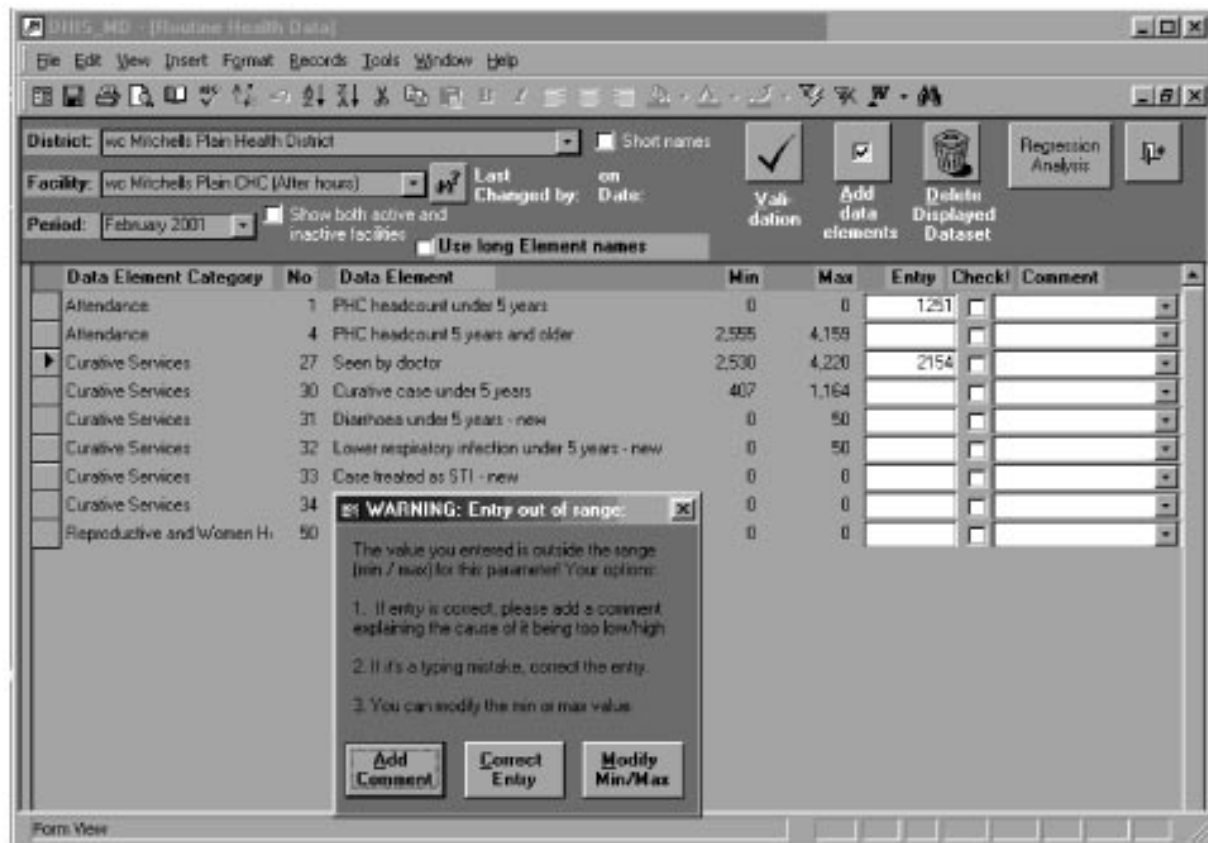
DHIS_MD - [Routine Health Data]

File Edit View Insert Format Records Tools Window Help

District: wc Mitchells Plain Health District
Short names
Facility: wc Mitchells Plain CHC (After hours)
Last Changed by:
on Date:
Period: February 2001
Show both active and inactive facilities
Use long Element names
Validation
Add data elements
Delete Displayed Dataset
Regression Analysis

| Data Element Category | No | Data Element | Min | Max | Entry | Check! | Comment |
|---|---|---|---|---|---|---|---|
| Attendance | 1 | PHC headcount under 5 years | 0 | 0 | 1251 | | |
| Attendance | 4 | PHC headcount 5 years and older | 2,555 | 4,159 | | | |
| Curative Services | 27 | Seen by doctor | 2,530 | 4,220 | 2154 | | |
| Curative Services | 30 | Curative case under 5 years | 407 | 1,164 | | | |
| Curative Services | 31 | Diarrhoea under 5 years - new | 0 | 50 | | | |
| Curative Services | 32 | Lower respiratory infection under 5 years - new | 0 | 50 | | | |
| Curative Services | 33 | Case treated as STI - new | 0 | 0 | | | |
| Curative Services | 34 | | 0 | 0 | | | |
| Reproductive and Women H | 50 | | 0 | 0 | | | |

WARNING: Entry out of range:

The value you entered is outside the range (min / max) for this parameter! Your options:

1. If entry is correct, please add a comment explaining the cause of it being too low/high

2. If it's a typing mistake, correct the entry.

3. You can modify the min or max value.

Add Comment
Correct Entry
Modify Min/Max

Form View